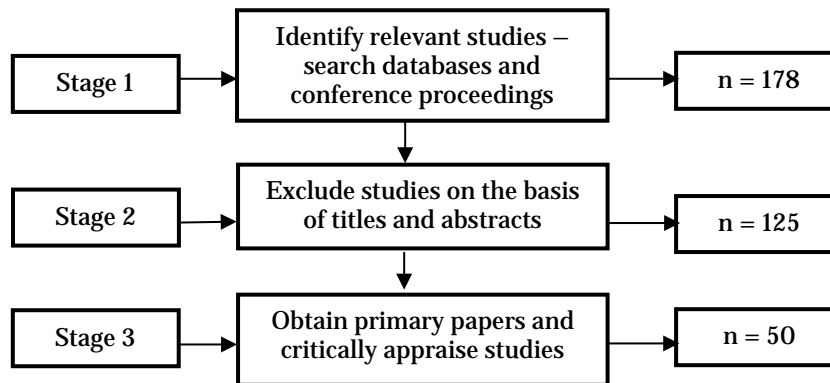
Stage 1

Identify relevant studies – search databases and conference proceedings

n = 178

Stage 2

Exclude studies on the basis of titles and abstracts

n = 125

Stage 3

Obtain primary papers and critically appraise studies

n = 50